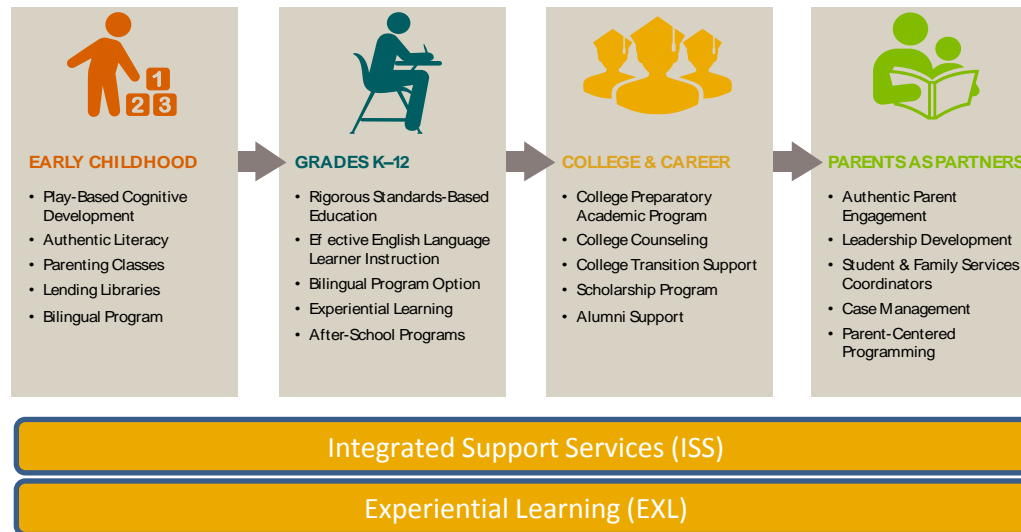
1
2 3

EARLY CHILDHOOD
• Play-Based Cognitive Development
• Authentic Literacy
• Parenting Classes
• Lending Libraries
• Bilingual Program

GRADES K–12
• Rigorous Standards-Based Education
• Ef ective English Language Learner Instruction
• Bilingual Program Option
• Experiential Learning
• After-School Programs

COLLEGE & CAREER
• College Preparatory Academic Program
• College Counseling
• College Transition Support
• Scholarship Program
• Alumni Support

PARENTS AS PARTNERS
• Authentic Parent Engagement
• Leadership Development
• Student & Family Services Coordinators
• Case Management
• Parent-Centered Programming

Integrated Support Services (ISS)

Experiential Learning (EXL)